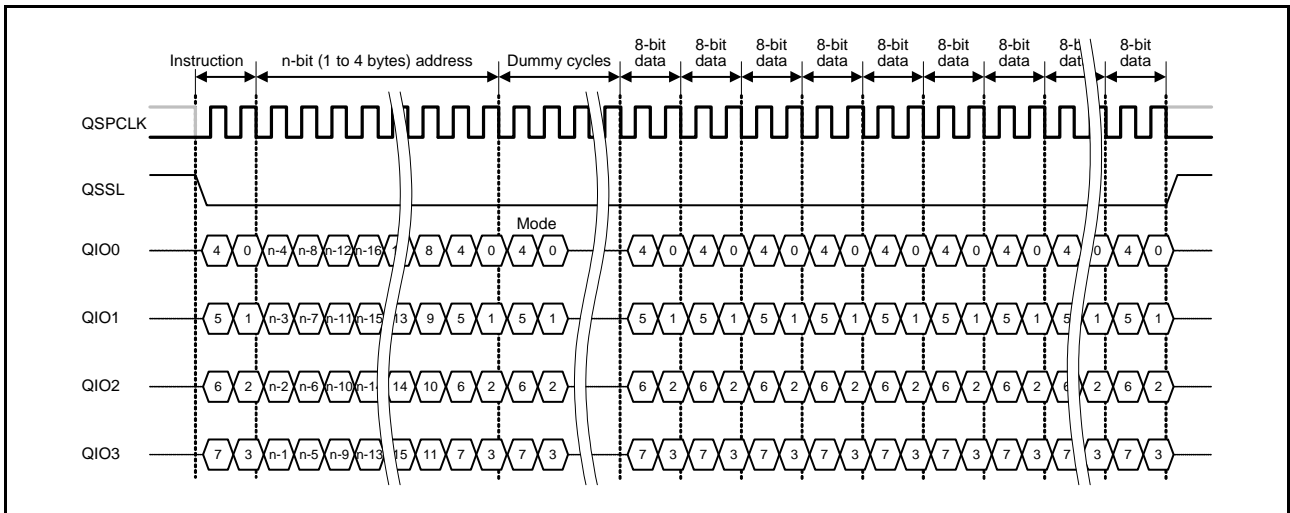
Instruction
n-bit (1 to 4 bytes) address
Dummy cycles
8-bit data
8-bit data
8-bit data
8-bit data
8-bit data
8-bit data
8-bit data
8-b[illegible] dat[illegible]
8-bit data

QSPCLK

QSSL

Mode

QIO0 4 0 n-4 n-8 n-12 n-16 1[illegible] 8 4 0 4 0 4 0 4 0 4 0 4 0 4 0 4 0 4 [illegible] 0 4 0

QIO1 5 1 n-3 n-7 n-11 n-15 13 9 5 1 5 1 5 1 5 1 5 1 5 1 5 1 5 1 5 1 5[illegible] 1 5 1

QIO2 6 2 n-2 n-6 n-10 n-1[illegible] 14 10 6 2 6 2 6 2 6 2 6 2 6 2 6 2 6 2 6 2 6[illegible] 2 6 2

QIO3 7 3 n-1 n-5 n-9 n-13 15 11 7 3 7 3 7 3 7 3 7 3 7 3 7 3 7 3 7 3 7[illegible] 3 7 3